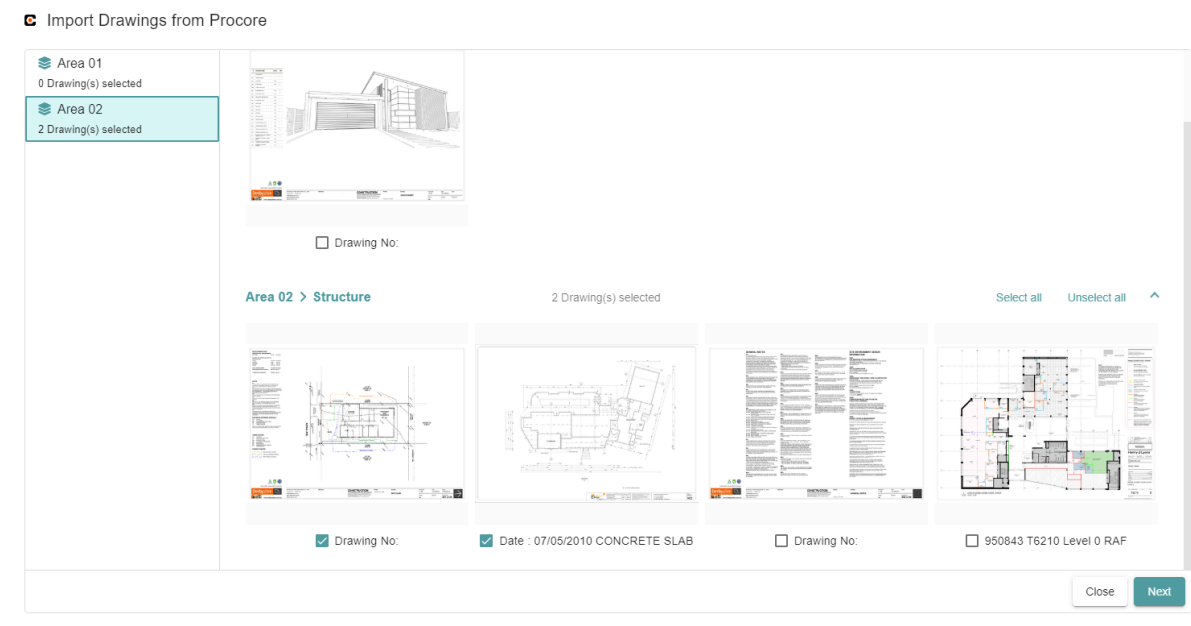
Import Drawings from Procore

Area 01
0 Drawing(s) selected

Area 02
2 Drawing(s) selected

Drawing No:

Area 02 > Structure

2 Drawing(s) selected

Select all

Unselect all

Drawing No:

Date : 07/05/2010 CONCRETE SLAB

Drawing No:

950843 T6210 Level 0 RAF

Close

Next